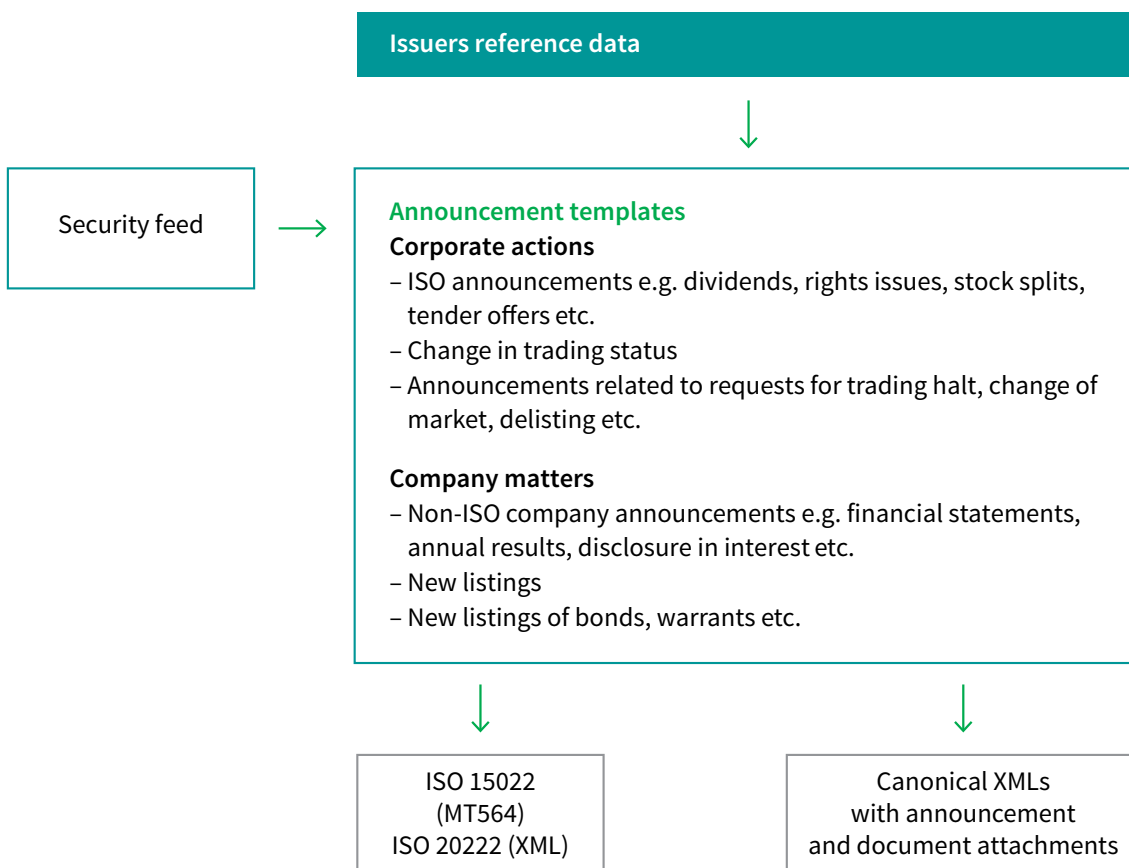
Issuers reference data

Security feed

Announcement templates
Corporate actions
– ISO announcements e.g. dividends, rights issues, stock splits, tender offers etc.
– Change in trading status
– Announcements related to requests for trading halt, change of market, delisting etc.

Company matters
– Non-ISO company announcements e.g. financial statements, annual results, disclosure in interest etc.
– New listings
– New listings of bonds, warrants etc.

ISO 15022 (MT564) ISO 20222 (XML)

Canonical XMLs with announcement and document attachments